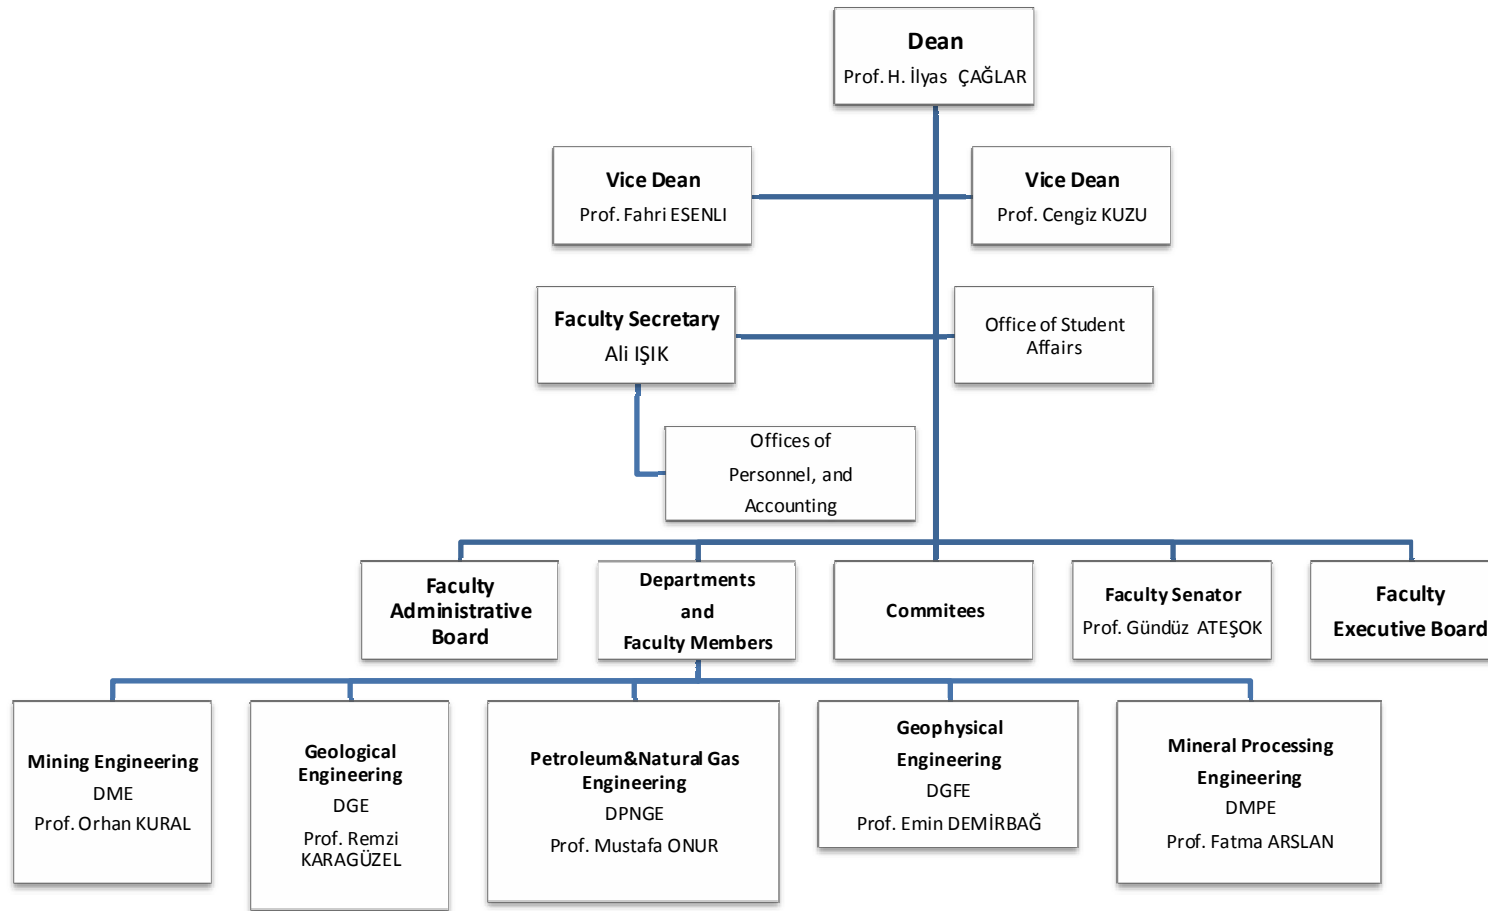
Dean
Prof. H. İlyas ÇAĞLAR

Vice Dean
Prof. Fahri ESENLI

Vice Dean
Prof. Cengiz KUZU

Faculty Secretary
Ali IŞIK

Office of Student Affairs

Offices of Personnel, and Accounting

Faculty Administrative Board

Departments and Faculty Members

Commitees

Faculty Senator
Prof. Gündüz ATEŞOK

Faculty Executive Board

Mining Engineering
DME
Prof. Orhan KURAL

Geological Engineering
DGE
Prof. Remzi KARAGÜZEL

Petroleum&Natural Gas Engineering
DPNGE
Prof. Mustafa ONUR

Geophysical Engineering
DGFE
Prof. Emin DEMİRBAĞ

Mineral Processing Engineering
DMPE
Prof. Fatma ARSLAN